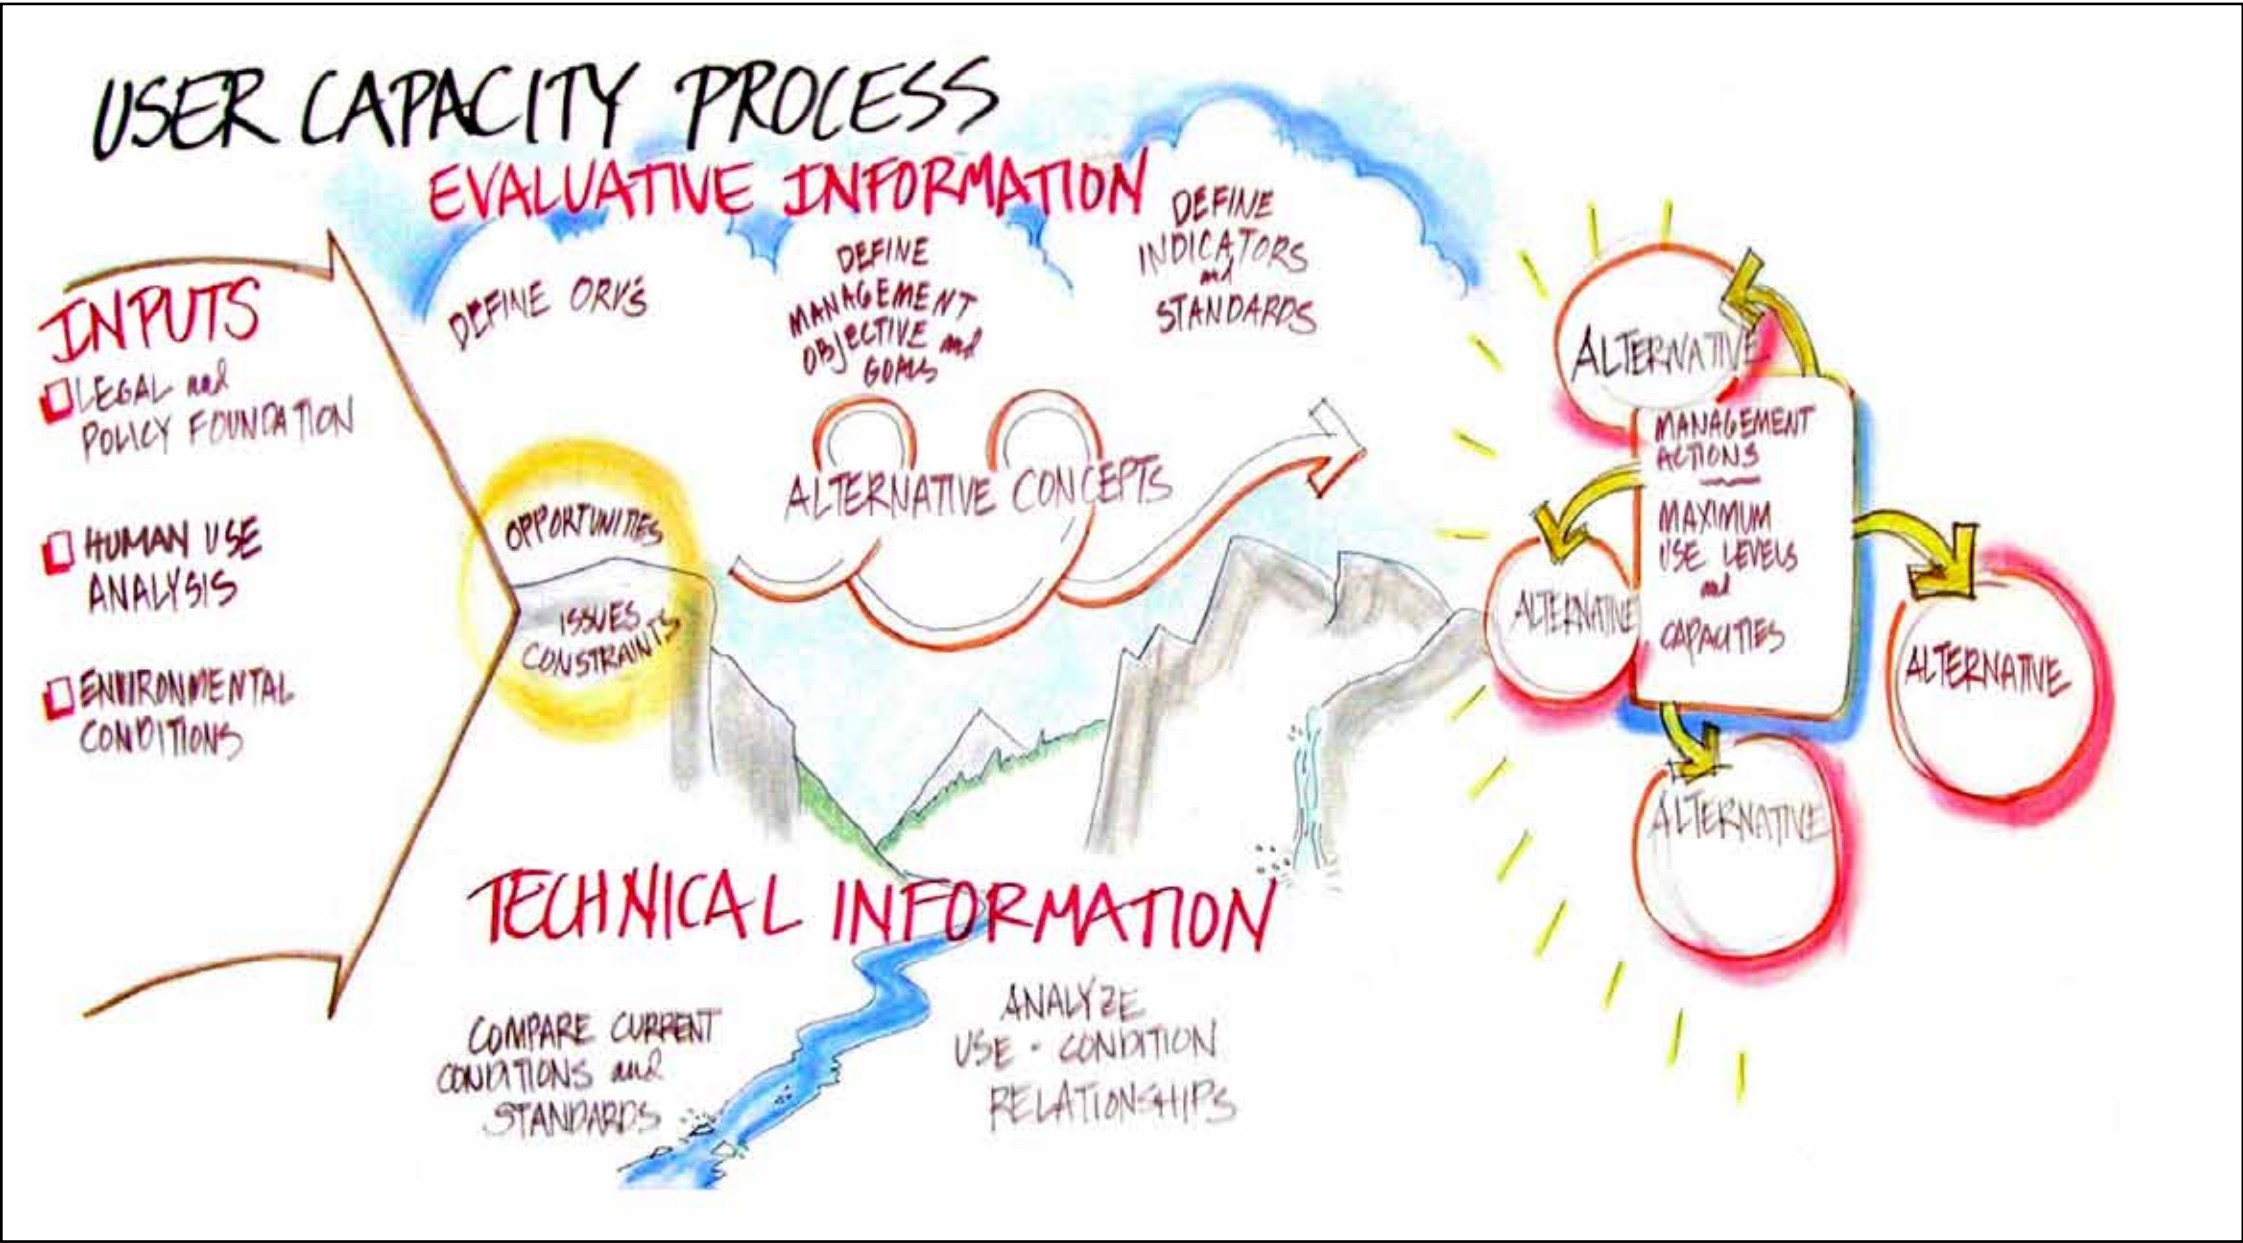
USER CAPACITY PROCESS

EVALUATIVE INFORMATION

INPUTS
LEGAL and POLICY FOUNDATION
HUMAN USE ANALYSIS
ENVIRONMENTAL CONDITIONS

DEFINE ORV'S

DEFINE MANAGEMENT OBJECTIVE and GOALS

DEFINE INDICATORS and STANDARDS

OPPORTUNITIES
ISSUES CONSTRAINTS

ALTERNATIVE CONCEPTS

ALTERNATIVE

MANAGEMENT ACTIONS
MAXIMUM USE LEVELS and CAPACITIES

ALTERNATIVE

ALTERNATIVE

ALTERNATIVE

TECHNICAL INFORMATION

COMPARE CURRENT CONDITIONS and STANDARDS

ANALYZE USE - CONDITION RELATIONSHIPS